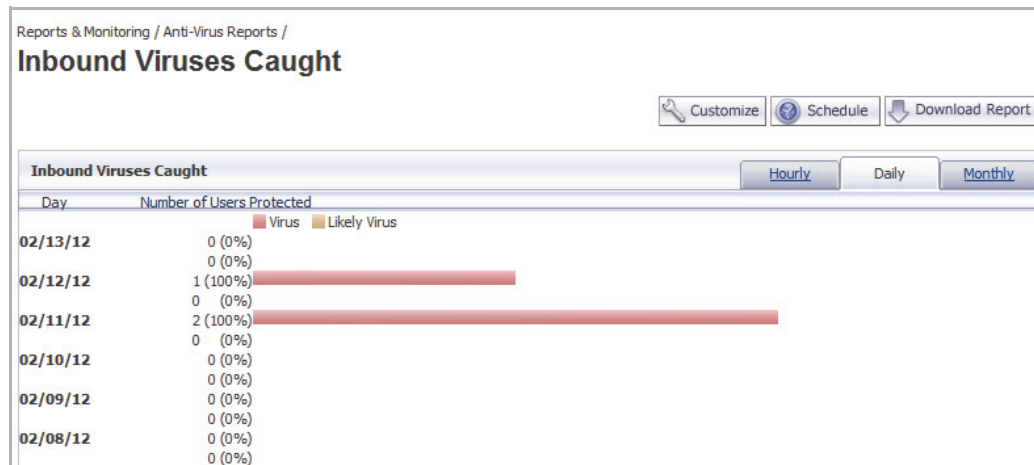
Reports & Monitoring / Anti-Virus Reports /

Inbound Viruses Caught

Customize Schedule Download Report

Inbound Viruses Caught

Hourly Daily Monthly

Day Number of Users Protected

Virus Likely Virus

02/13/12 0 (0%)
0 (0%)

02/12/12 1 (100%)
0 (0%)

02/11/12 2 (100%)
0 (0%)

02/10/12 0 (0%)
0 (0%)

02/09/12 0 (0%)
0 (0%)

02/08/12 0 (0%)
0 (0%)